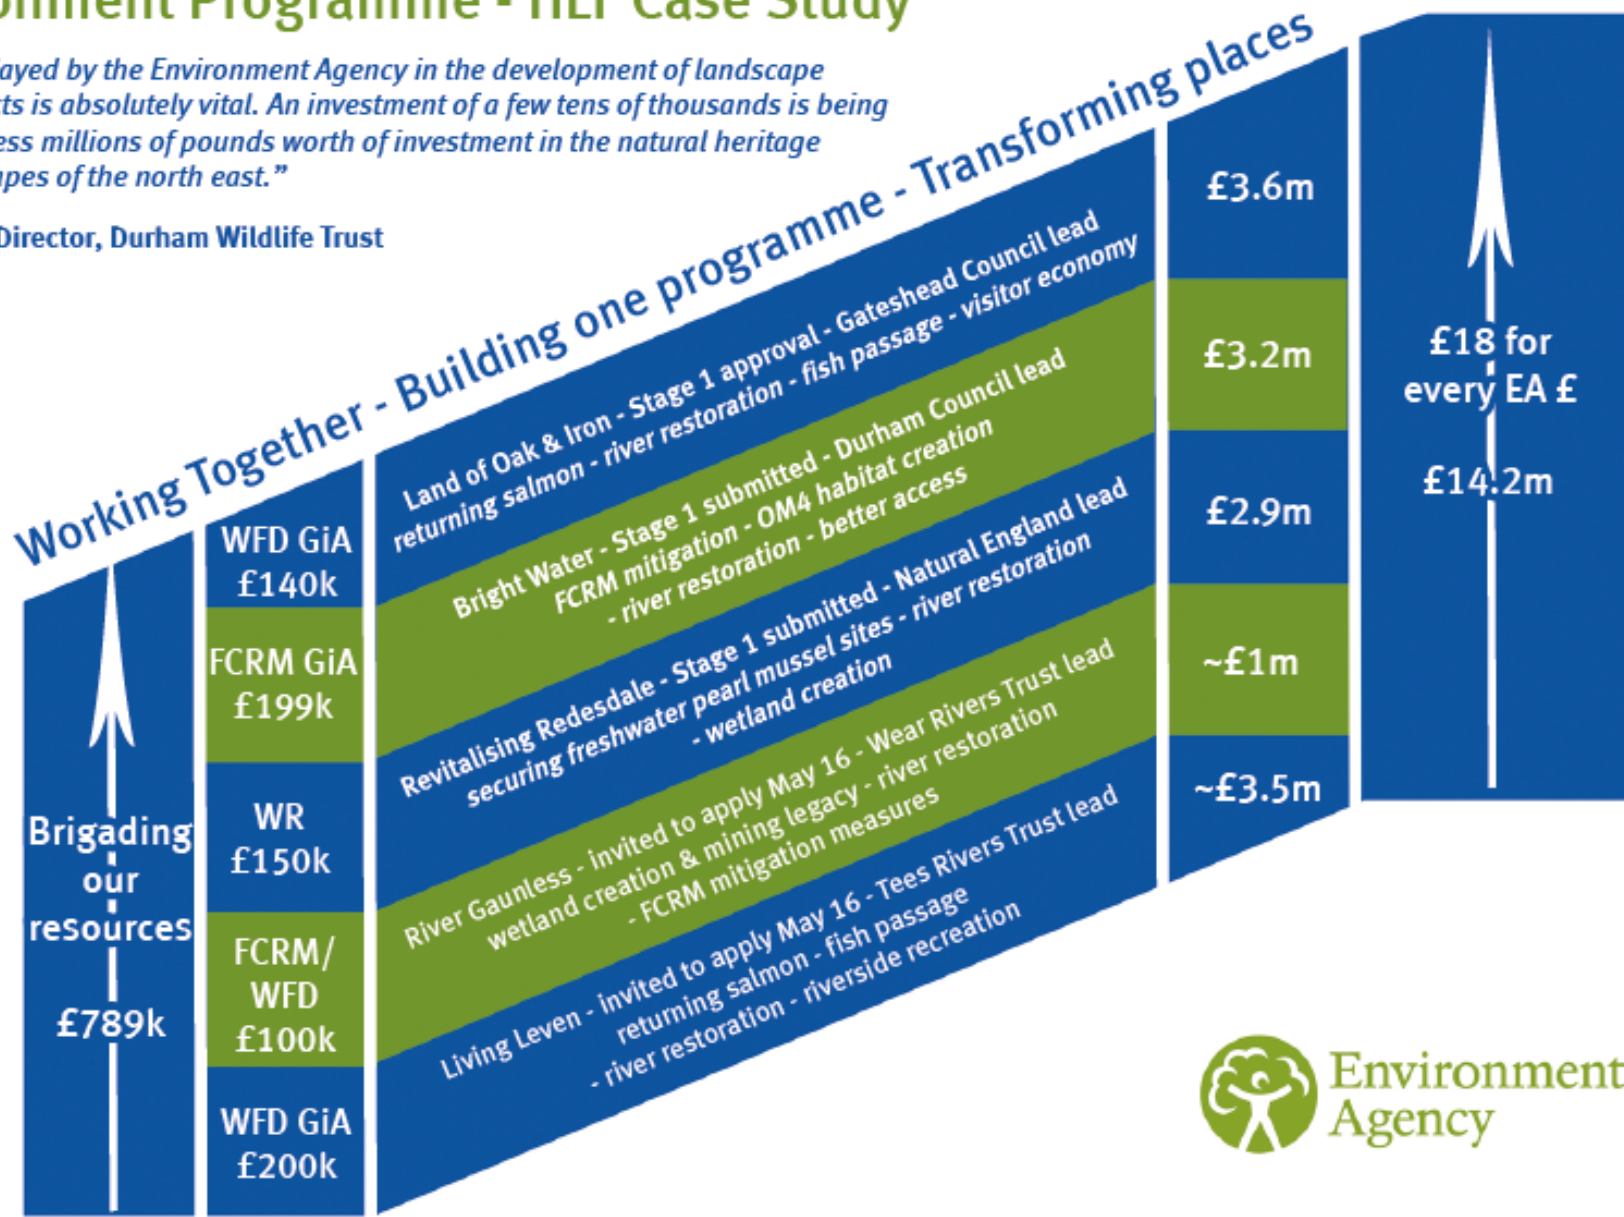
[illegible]onment Programme - HLF Case Study

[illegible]ayed by the Environment Agency in the development of landscape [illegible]ts is absolutely vital. An investment of a few tens of thousands is being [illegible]ess millions of pounds worth of investment in the natural heritage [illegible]pes of the north east."

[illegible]Director, Durham Wildlife Trust

Working Together - Building one programme - Transforming places

Brigading our resources £789k

WFD GiA £140k

FCRM GiA £199k

WR £150k

FCRM/ WFD £100k

WFD GiA £200k

Land of Oak & Iron - Stage 1 approval - Gateshead Council lead returning salmon - river restoration - fish passage - visitor economy

Bright Water - Stage 1 submitted - Durham Council lead FCRM mitigation - OM4 habitat creation - river restoration - better access

Revitalising Redesdale - Stage 1 submitted - Natural England lead securing freshwater pearl mussel sites - river restoration - wetland creation

River Gaunless - invited to apply May 16 - Wear Rivers Trust lead wetland creation & mining legacy - river restoration - FCRM mitigation measures

Living Leven - invited to apply May 16 - Tees Rivers Trust lead returning salmon - fish passage - river restoration - riverside recreation

£3.6m

£3.2m

£2.9m

~£1m

~£3.5m

£18 for every EA £

£14.2m

Environment Agency